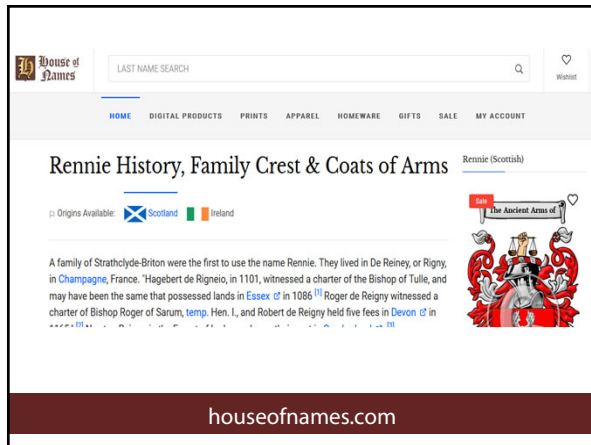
House of Names

LAST NAME SEARCH

Wishlist

HOME DIGITAL PRODUCTS PRINTS APPAREL HOMEWARE GIFTS SALE MY ACCOUNT

Rennie History, Family Crest & Coats of Arms

Origins Available: Scotland Ireland

A family of Strathclyde-Briton were the first to use the name Rennie. They lived in De Reiney, or Rigny, in Champagne, France. "Hagebert de Rigneio, in 1101, witnessed a charter of the Bishop of Tulle, and may have been the same that possessed lands in Essex in 1086 [1] Roger de Reigny witnessed a charter of Bishop Roger of Sarum, temp. Hen. I., and Robert de Reigny held five fees in Devon in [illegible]

Rennie (Scottish)

Sale

The Ancient Arms of

houseofnames.com